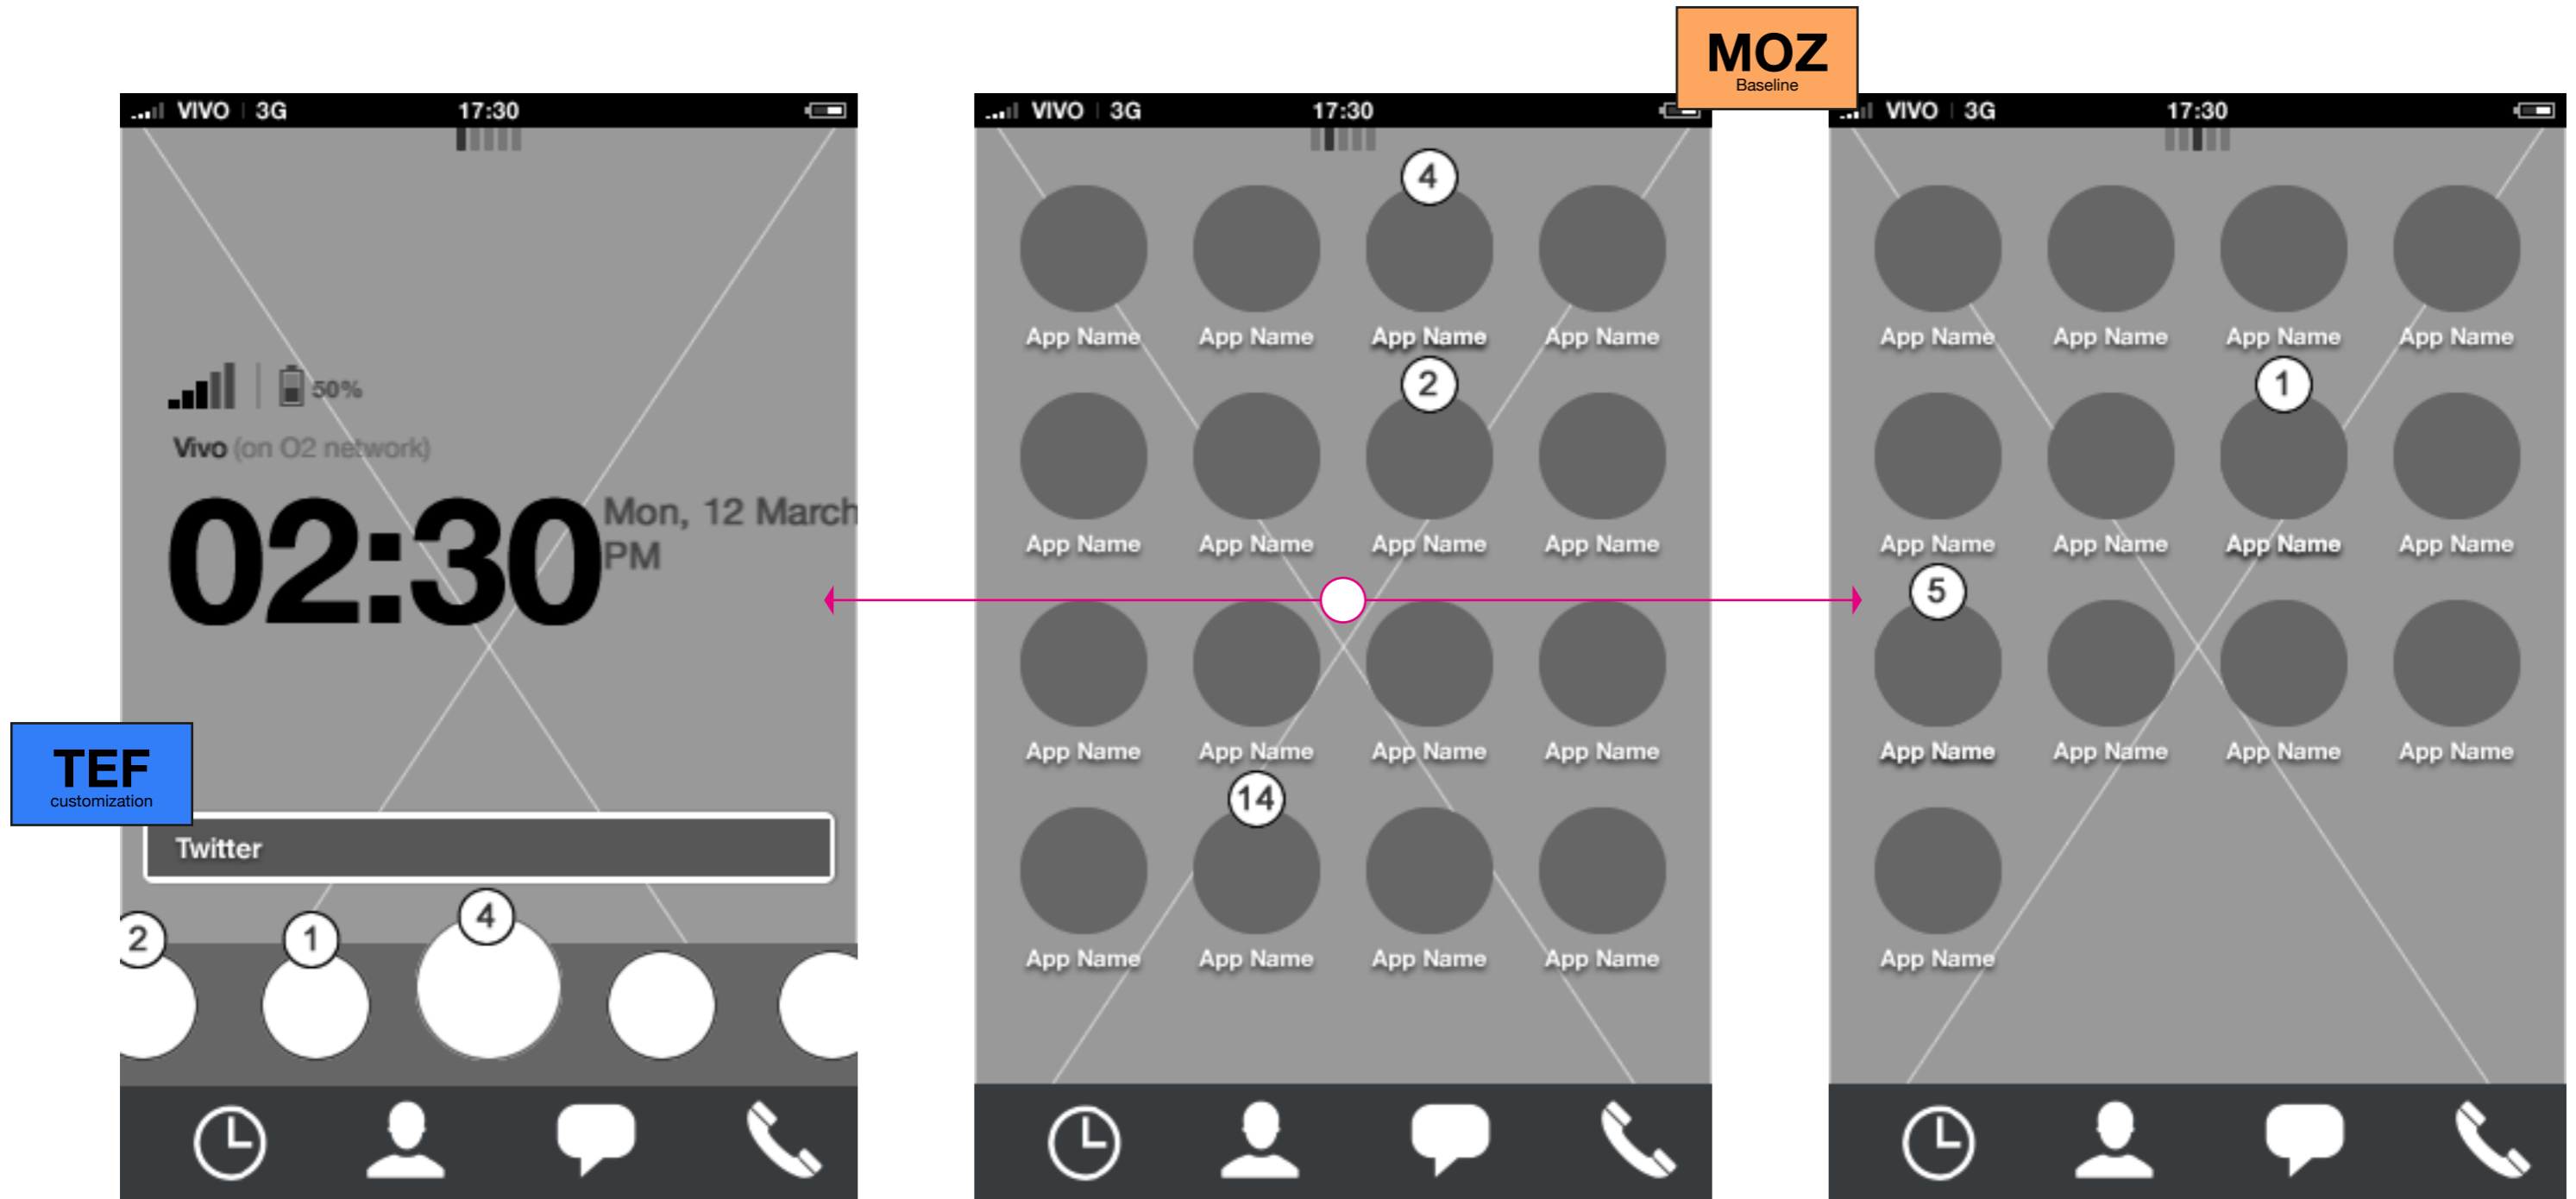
MOZ
Baseline

VIVO 3G 17:30

50%

Vivo (on O2 network)

02:30 Mon, 12 March PM

TEF
customization

Twitter

2 1 4

VIVO 3G 17:30

4

App Name App Name App Name App Name

2

App Name App Name App Name App Name

App Name App Name App Name App Name

14

App Name App Name App Name App Name

VIVO 3G 17:30

App Name App Name App Name App Name

1

App Name App Name App Name App Name

5

App Name App Name App Name App Name

App Name